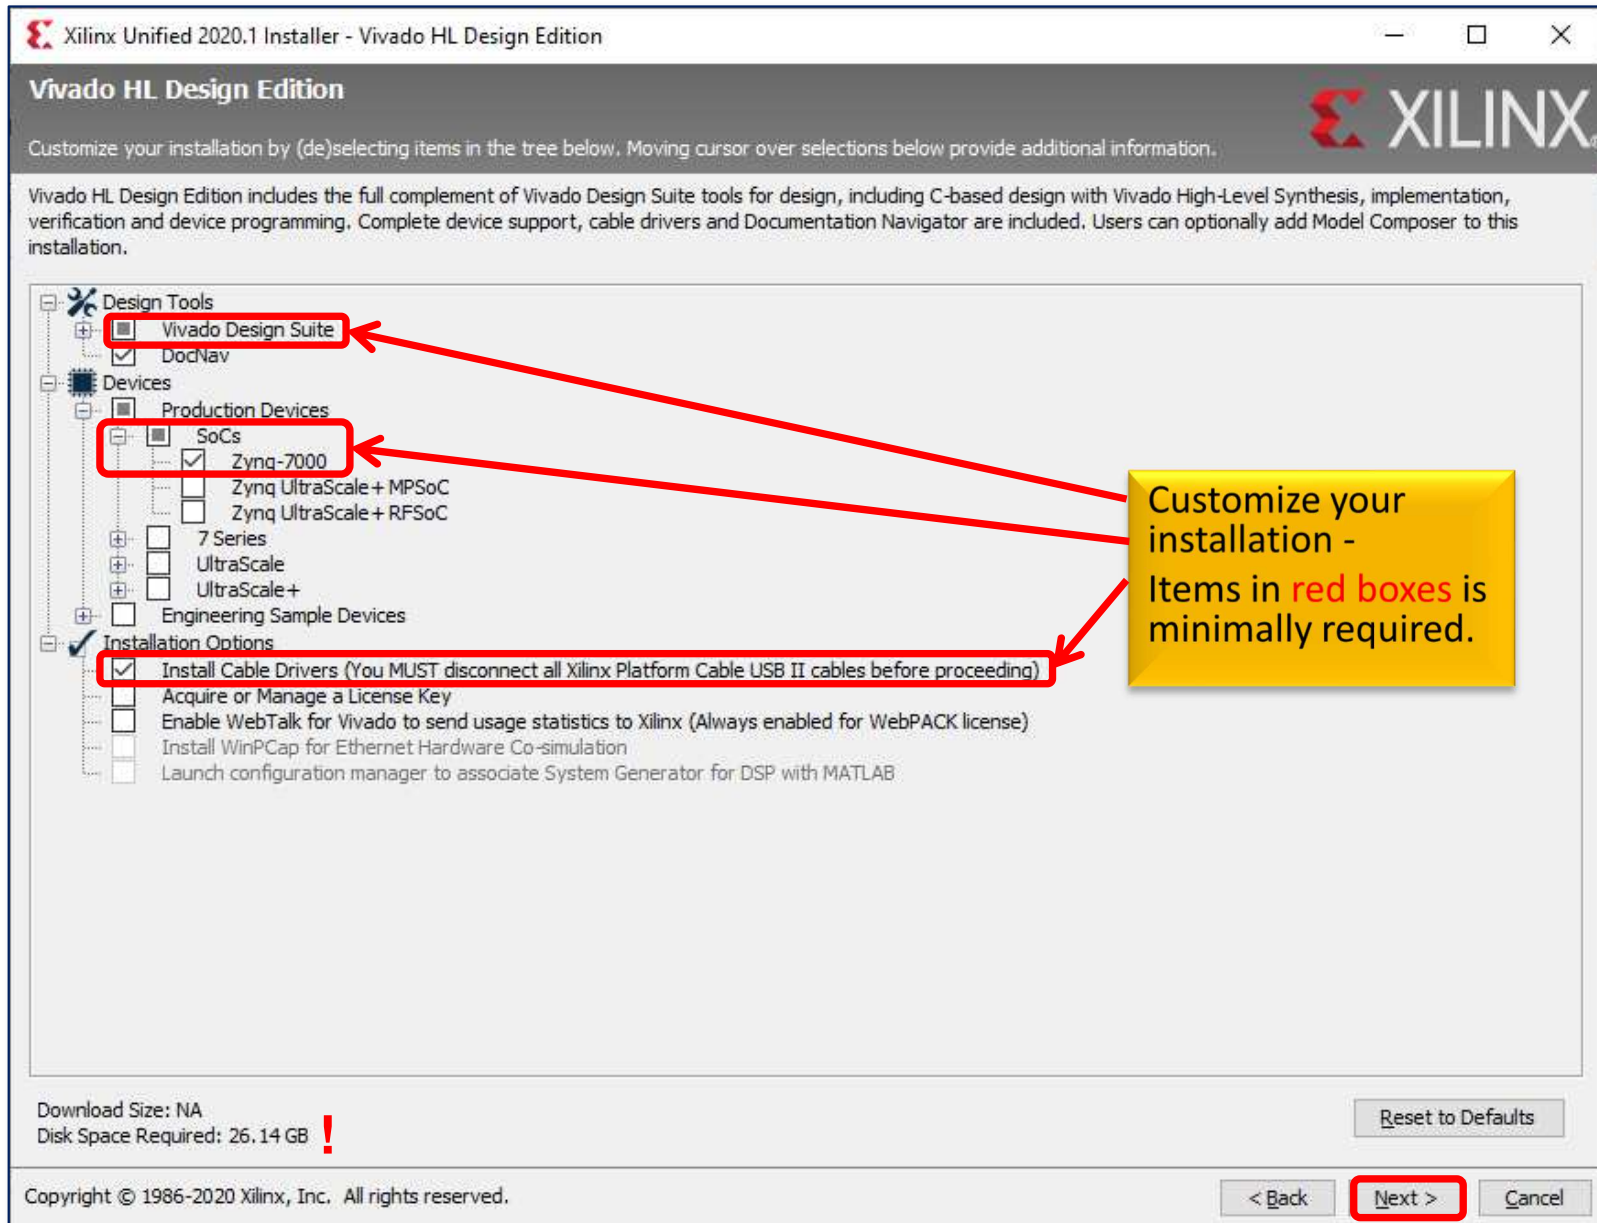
Xilinx Unified 2020.1 Installer - Vivado HL Design Edition

Vivado HL Design Edition

XILINX

Customize your installation by (de)selecting items in the tree below. Moving cursor over selections below provide additional information.

Vivado HL Design Edition includes the full complement of Vivado Design Suite tools for design, including C-based design with Vivado High-Level Synthesis, implementation, verification and device programming. Complete device support, cable drivers and Documentation Navigator are included. Users can optionally add Model Composer to this installation.

Design Tools
Vivado Design Suite
DocNav
Devices
Production Devices
SoCs
Zynq-7000
Zynq UltraScale+ MPSoC
Zynq UltraScale+ RFSoC
7 Series
UltraScale
UltraScale+
Engineering Sample Devices
Installation Options
Install Cable Drivers (You MUST disconnect all Xilinx Platform Cable USB II cables before proceeding)
Acquire or Manage a License Key
Enable WebTalk for Vivado to send usage statistics to Xilinx (Always enabled for WebPACK license)
Install WinPCap for Ethernet Hardware Co-simulation
Launch configuration manager to associate System Generator for DSP with MATLAB

Customize your installation -
Items in red boxes is minimally required.

Download Size: NA
Disk Space Required: 26.14 GB !

Reset to Defaults

Copyright © 1986-2020 Xilinx, Inc. All rights reserved.

< Back
Next >
Cancel